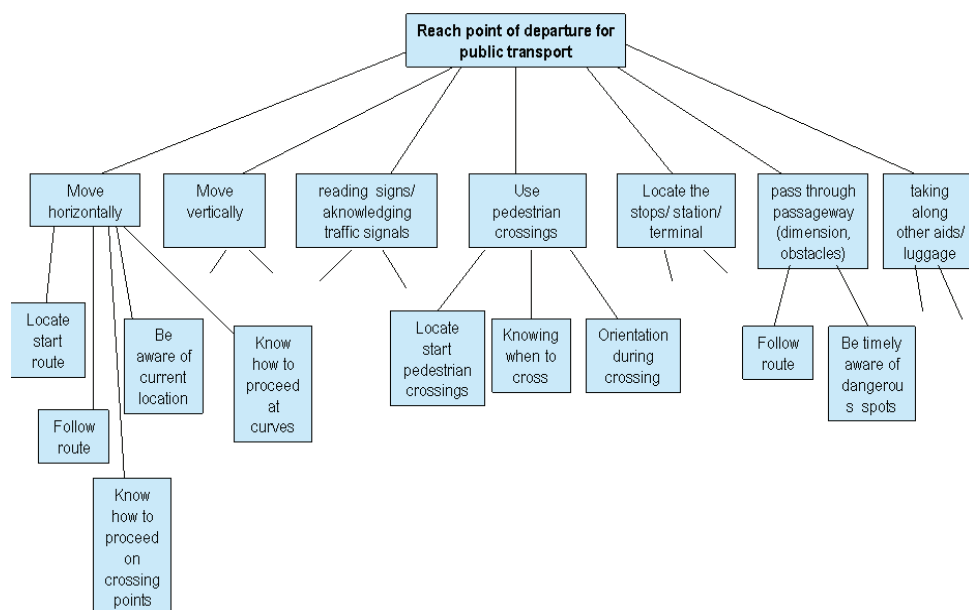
Reach point of departure for public transport

Move horizontally

Move vertically

reading signs/ aknowledging traffic signals

Use pedestrian crossings

Locate the stops/ station/ terminal

pass through passageway (dimension, obstacles)

taking along other aids/ luggage

Locate start route

Follow route

Know how to proceed on crossing points

Be aware of current location

Know how to proceed at curves

Locate start pedestrian crossings

Knowing when to cross

Orientation during crossing

Follow route

Be timely aware of dangerou s spots